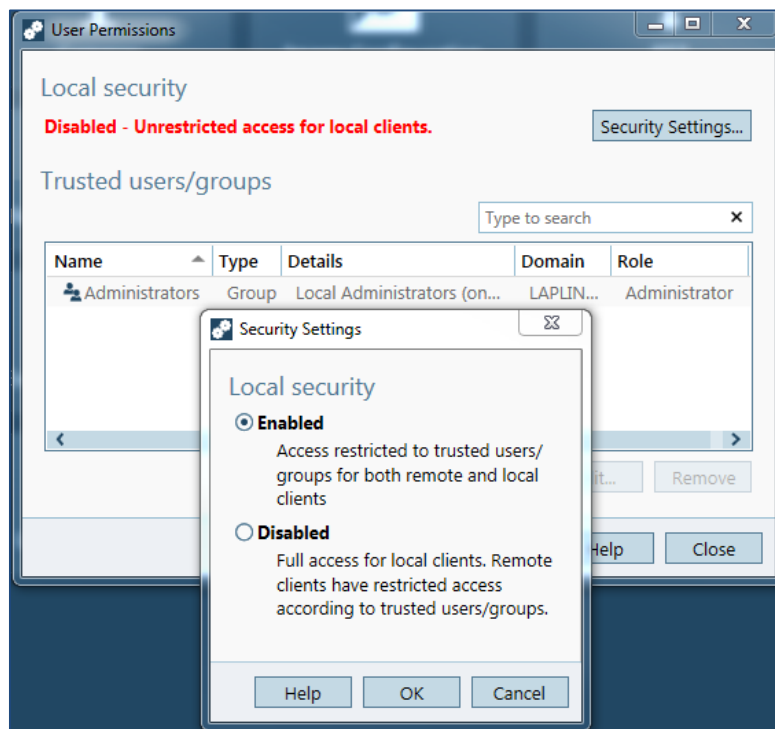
User Permissions

Local security

Disabled - Unrestricted access for local clients.

Security Settings...

Trusted users/groups

Type to search ×

| Name | Type | Details | Domain | Role |
|---|---|---|---|---|
| Administrators | Group | Local Administrators (on... | LAPLIN... | Administrator |

Security Settings

Local security

Enabled
Access restricted to trusted users/groups for both remote and local clients

Disabled
Full access for local clients. Remote clients have restricted access according to trusted users/groups.

Help OK Cancel

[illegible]it... Remove

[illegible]elp Close